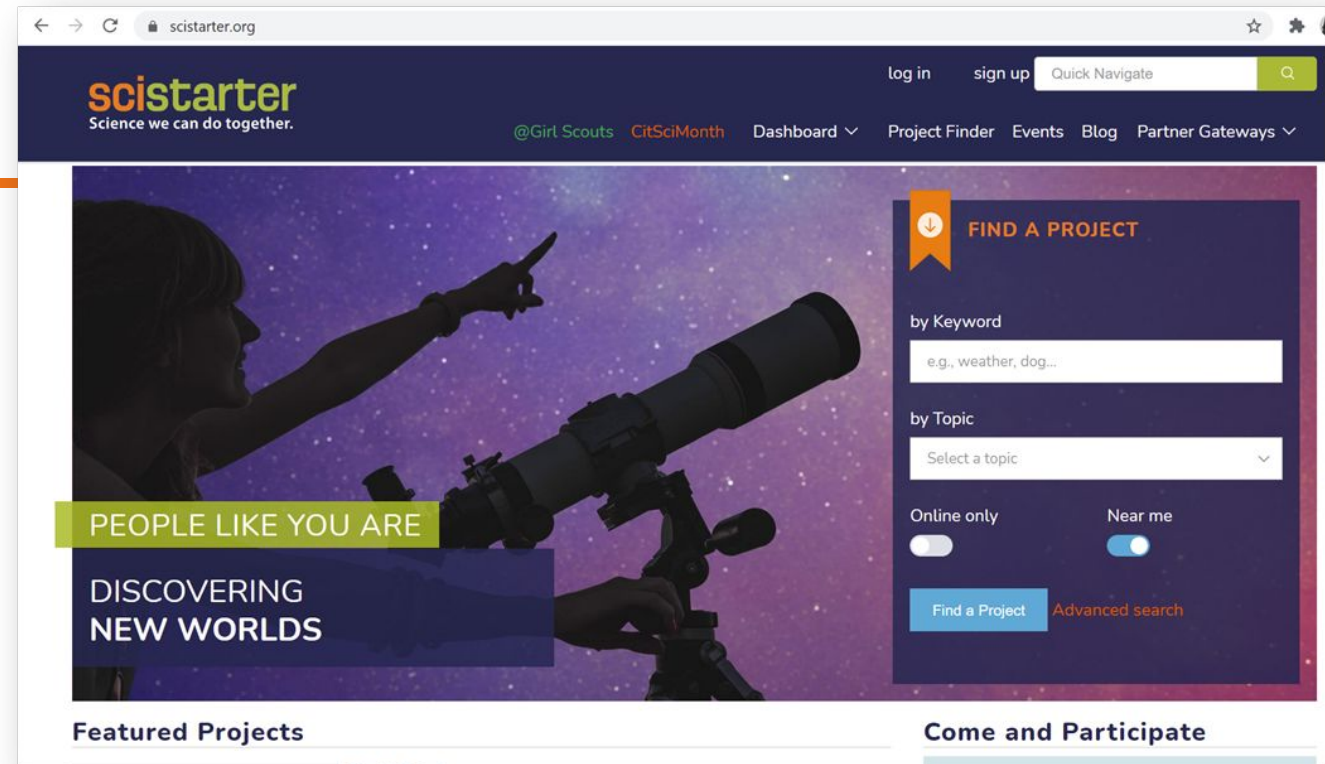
scistarter.org

scistarter
Science we can do together.

log in sign up Quick Navigate

@Girl Scouts CitSciMonth Dashboard Project Finder Events Blog Partner Gateways

FIND A PROJECT

by Keyword
e.g., weather, dog...

by Topic
Select a topic

Online only Near me

Find a Project Advanced search

PEOPLE LIKE YOU ARE

DISCOVERING
NEW WORLDS

Featured Projects

Come and Participate